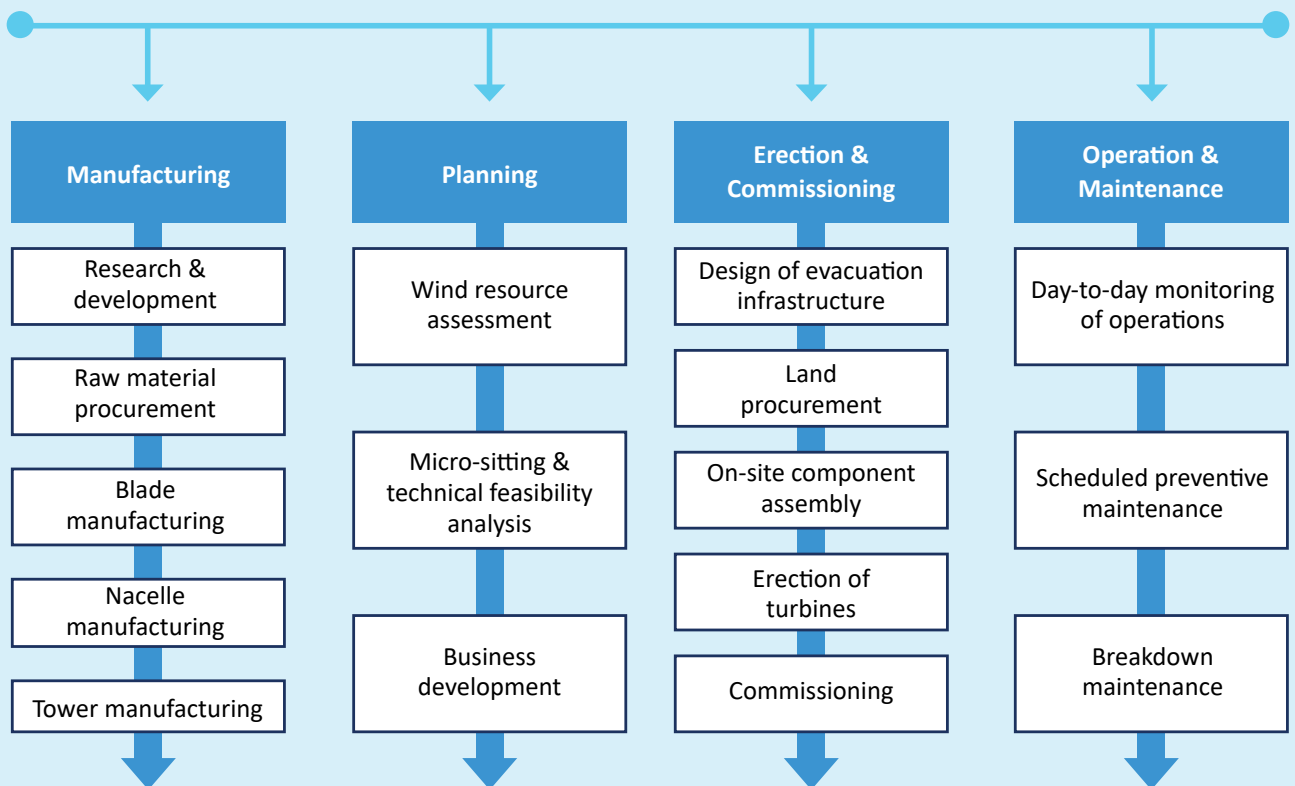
Manufacturing

Research & development

Raw material procurement

Blade manufacturing

Nacelle manufacturing

Tower manufacturing

Planning

Wind resource assessment

Micro-sitting & technical feasibility analysis

Business development

Erection & Commissioning

Design of evacuation infrastructure

Land procurement

On-site component assembly

Erection of turbines

Commissioning

Operation & Maintenance

Day-to-day monitoring of operations

Scheduled preventive maintenance

Breakdown maintenance